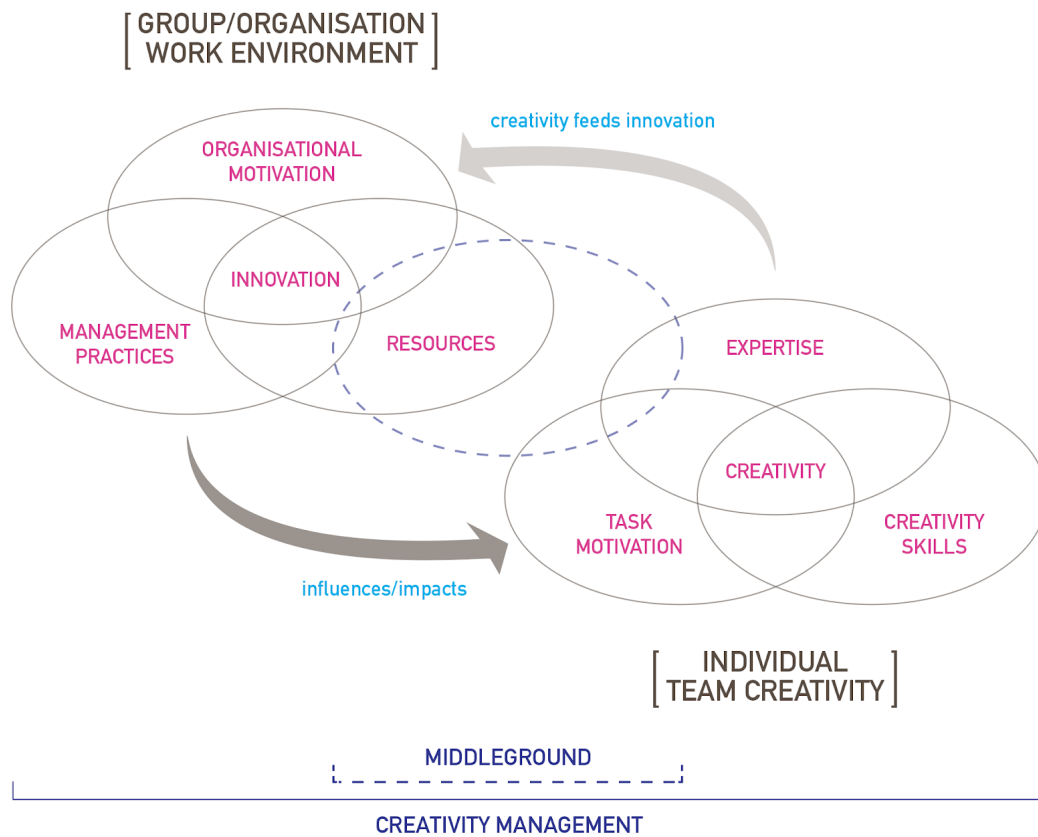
[ GROUP/ORGANISATION WORK ENVIRONMENT ]

creativity feeds innovation

ORGANISATIONAL MOTIVATION

INNOVATION

MANAGEMENT PRACTICES

RESOURCES

EXPERTISE

CREATIVITY

TASK MOTIVATION

CREATIVITY SKILLS

influences/impacts

[ INDIVIDUAL TEAM CREATIVITY ]

MIDDLEGROUND

CREATIVITY MANAGEMENT